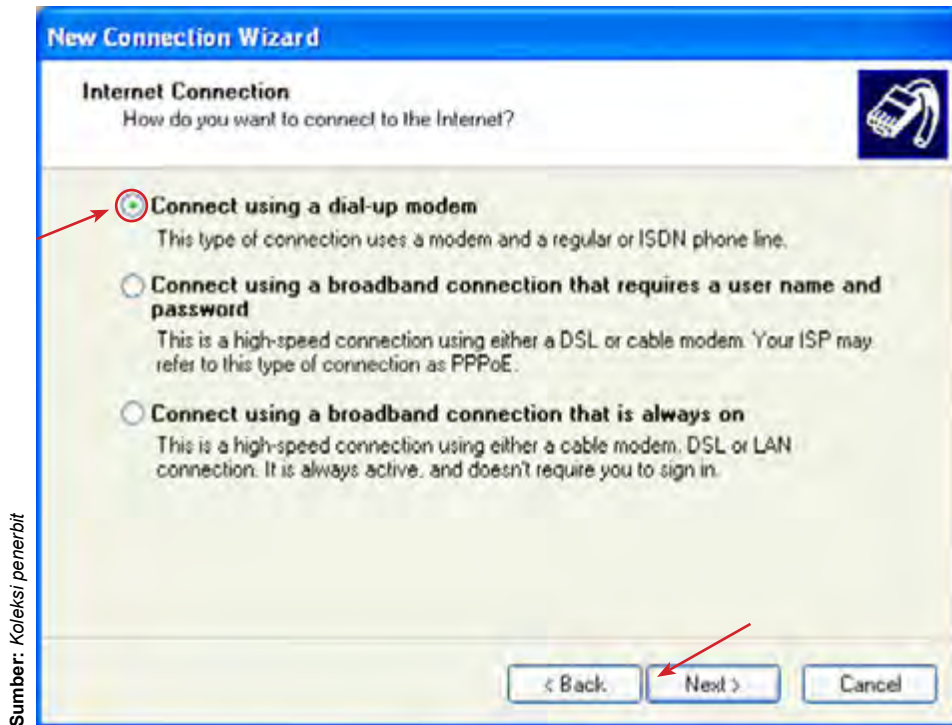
New Connection Wizard

Internet Connection
How do you want to connect to the Internet?

Connect using a dial-up modem
This type of connection uses a modem and a regular or ISDN phone line.

Connect using a broadband connection that requires a user name and password
This is a high-speed connection using either a DSL or cable modem. Your ISP may refer to this type of connection as PPPoE.

Connect using a broadband connection that is always on
This is a high-speed connection using either a cable modem, DSL or LAN connection. It is always active, and doesn't require you to sign in.

< Back
Next >
Cancel

Sumber: Koleksi penerbit